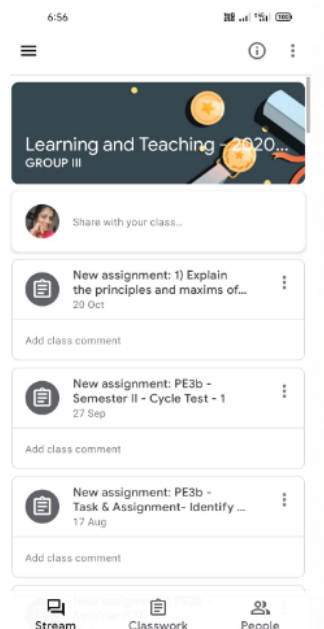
6:56

Learning and Teaching - 2020...
GROUP III

Share with your class...

New assignment: 1) Explain the principles and maxims of...
20 Oct

Add class comment

New assignment: PE3b - Semester II - Cycle Test - 1
27 Sep

Add class comment

New assignment: PE3b - Task & Assignment- Identify ...
17 Aug

Add class comment

New assignment: PE3b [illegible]

Stream
Classwork
People